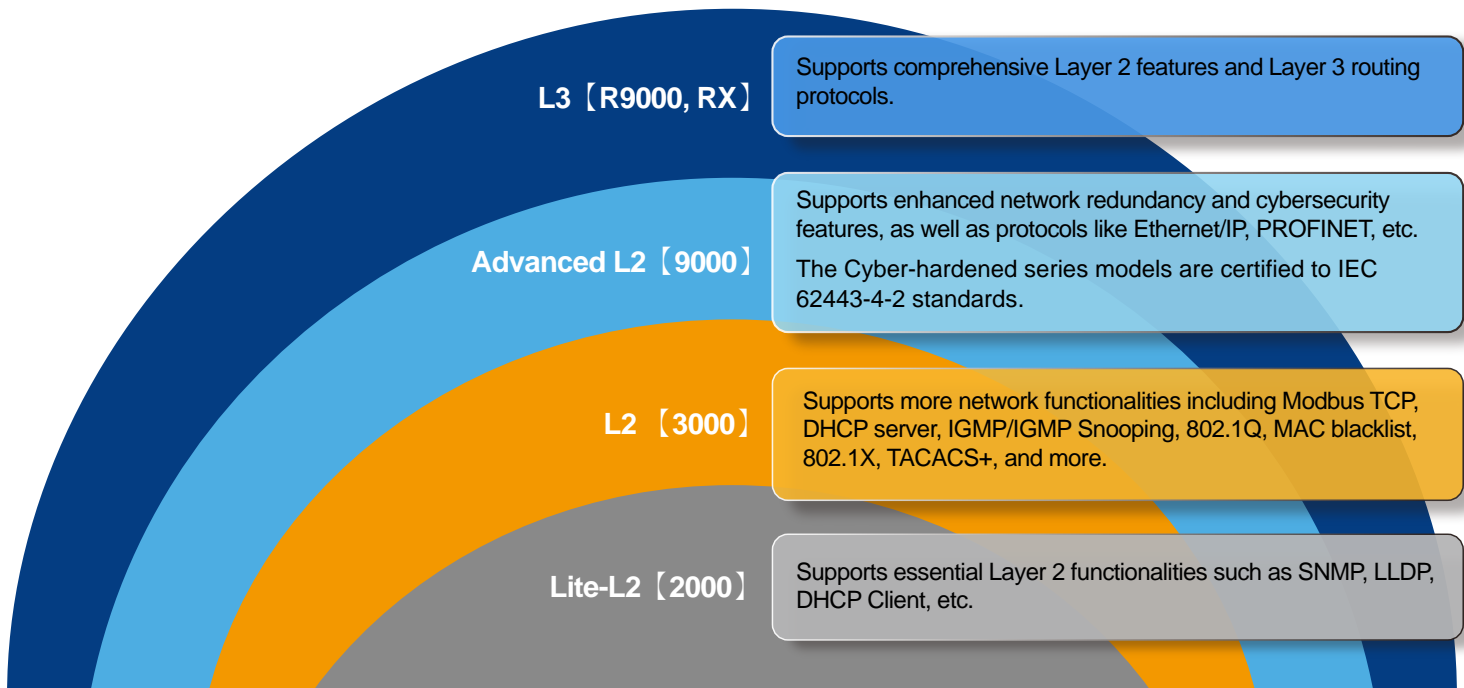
L3【R9000, RX】

Supports comprehensive Layer 2 features and Layer 3 routing protocols.

Advanced L2【9000】

Supports enhanced network redundancy and cybersecurity features, as well as protocols like Ethernet/IP, PROFINET, etc.

The Cyber-hardened series models are certified to IEC 62443-4-2 standards.

L2 【3000】

Supports more network functionalities including Modbus TCP, DHCP server, IGMP/IGMP Snooping, 802.1Q, MAC blacklist, 802.1X, TACACS+, and more.

Lite-L2【2000】

Supports essential Layer 2 functionalities such as SNMP, LLDP, DHCP Client, etc.